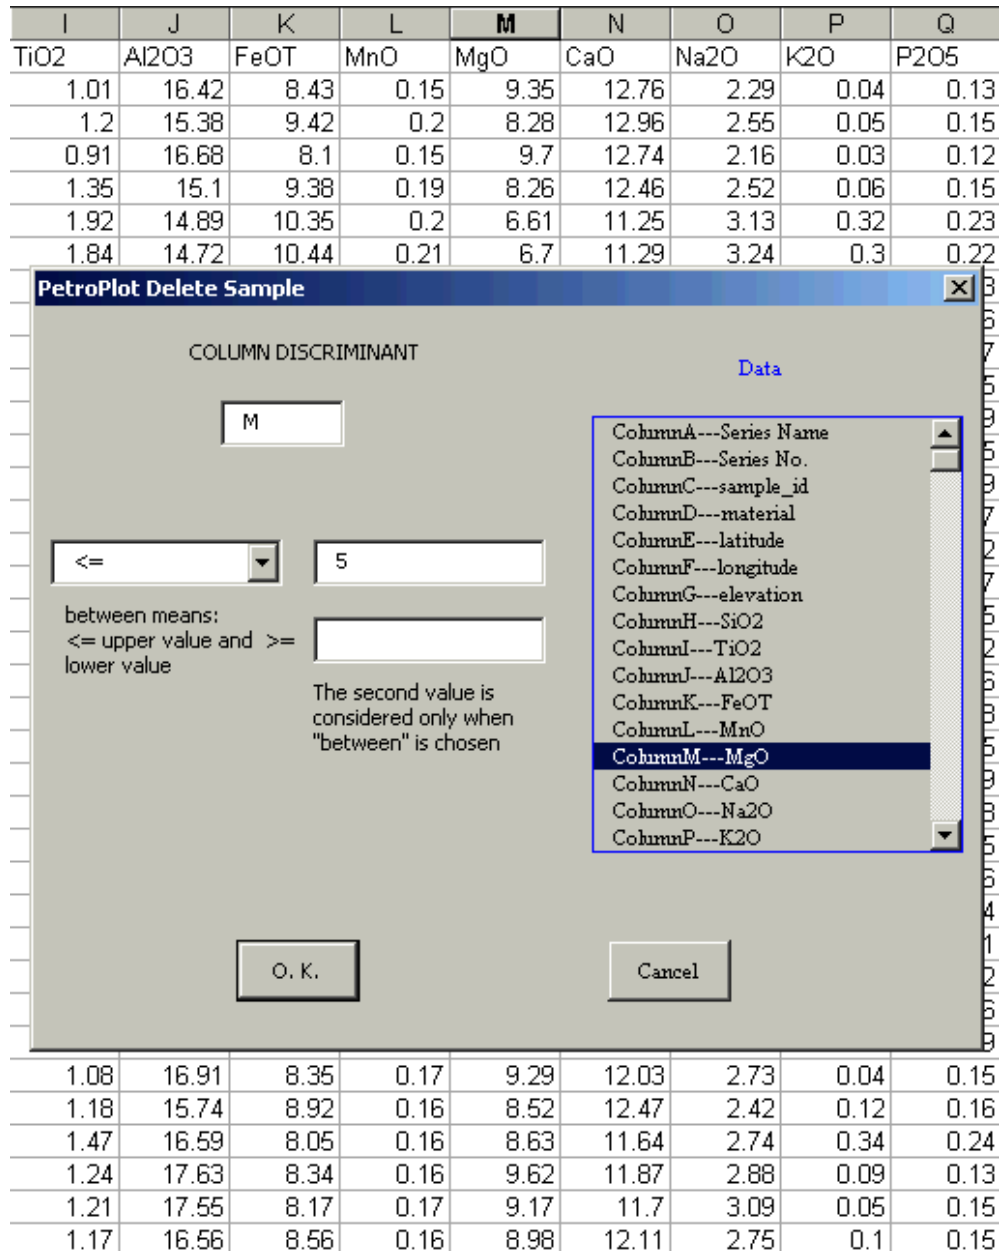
| I | J | K | L | M | N | O | P | Q |
|---|---|---|---|---|---|---|---|---|
| TiO2 | Al2O3 | FeOT | MnO | MgO | CaO | Na2O | K2O | P2O5 |
| 1.01 | 16.42 | 8.43 | 0.15 | 9.35 | 12.76 | 2.29 | 0.04 | 0.13 |
| 1.2 | 15.38 | 9.42 | 0.2 | 8.28 | 12.96 | 2.55 | 0.05 | 0.15 |
| 0.91 | 16.68 | 8.1 | 0.15 | 9.7 | 12.74 | 2.16 | 0.03 | 0.12 |
| 1.35 | 15.1 | 9.38 | 0.19 | 8.26 | 12.46 | 2.52 | 0.06 | 0.15 |
| 1.92 | 14.89 | 10.35 | 0.2 | 6.61 | 11.25 | 3.13 | 0.32 | 0.23 |
| 1.84 | 14.72 | 10.44 | 0.21 | 6.7 | 11.29 | 3.24 | 0.3 | 0.22 |

PetroPlot Delete Sample

COLUMN DISCRIMINANT

M

<=

5

between means:
<= upper value and >= lower value

The second value is considered only when "between" is chosen

Data

ColumnA---Series Name
ColumnB---Series No.
ColumnC---sample_id
ColumnD---material
ColumnE---latitude
ColumnF---longitude
ColumnG---elevation
ColumnH---SiO2
ColumnI---TiO2
ColumnJ---Al2O3
ColumnK---FeOT
ColumnL---MnO
ColumnM---MgO
ColumnN---CaO
ColumnO---Na2O
ColumnP---K2O

O. K.

Cancel

| | | | | | | | | |
|---|---|---|---|---|---|---|---|---|
| 1.08 | 16.91 | 8.35 | 0.17 | 9.29 | 12.03 | 2.73 | 0.04 | 0.15 |
| 1.18 | 15.74 | 8.92 | 0.16 | 8.52 | 12.47 | 2.42 | 0.12 | 0.16 |
| 1.47 | 16.59 | 8.05 | 0.16 | 8.63 | 11.64 | 2.74 | 0.34 | 0.24 |
| 1.24 | 17.63 | 8.34 | 0.16 | 9.62 | 11.87 | 2.88 | 0.09 | 0.13 |
| 1.21 | 17.55 | 8.17 | 0.17 | 9.17 | 11.7 | 3.09 | 0.05 | 0.15 |
| 1.17 | 16.56 | 8.56 | 0.16 | 8.98 | 12.11 | 2.75 | 0.1 | 0.15 |